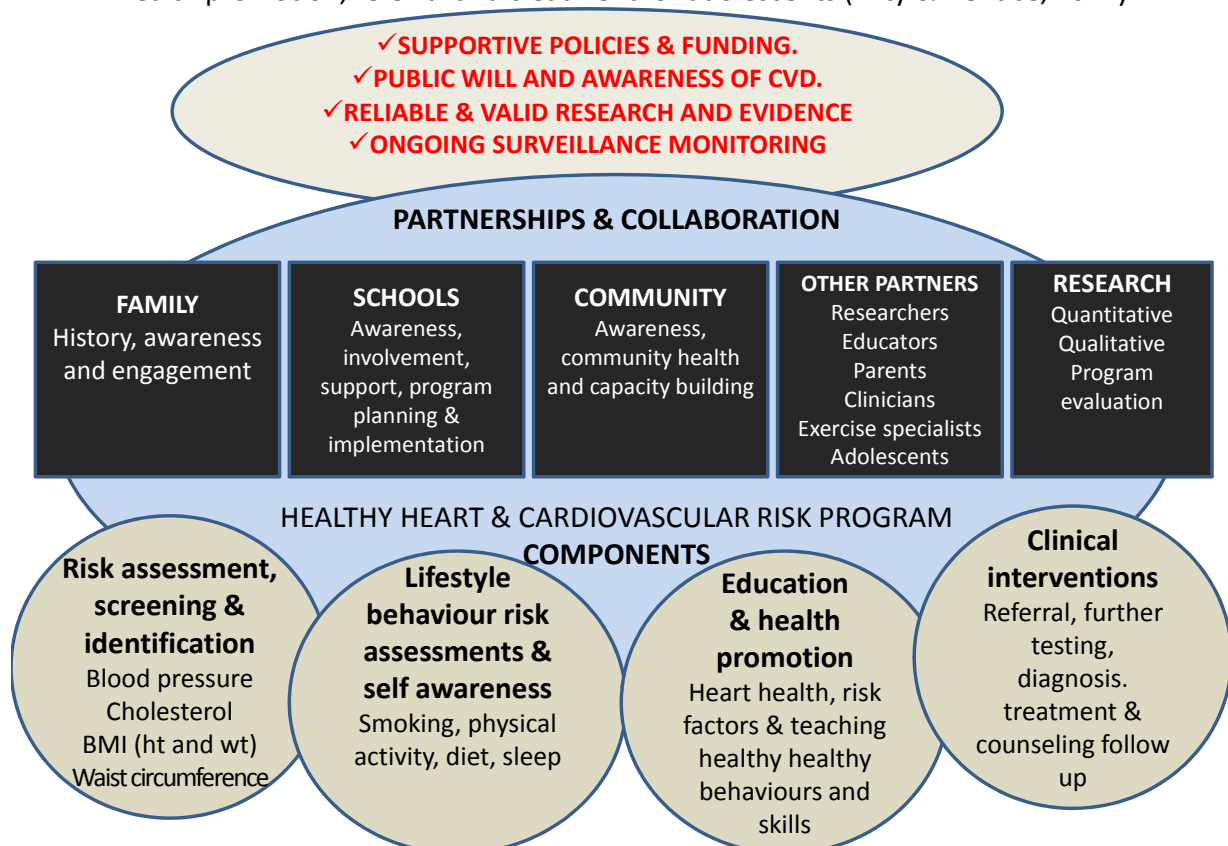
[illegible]

✓SUPPORTIVE POLICIES & FUNDING.
✓PUBLIC WILL AND AWARENESS OF CVD.
✓RELIABLE & VALID RESEARCH AND EVIDENCE
✓ONGOING SURVEILLANCE MONITORING

PARTNERSHIPS & COLLABORATION

FAMILY
History, awareness and engagement

SCHOOLS
Awareness, involvement, support, program planning & implementation

COMMUNITY
Awareness, community health and capacity building

OTHER PARTNERS
Researchers
Educators
Parents
Clinicians
Exercise specialists
Adolescents

RESEARCH
Quantitative
Qualitative
Program evaluation

HEALTHY HEART & CARDIOVASCULAR RISK PROGRAM
COMPONENTS

Risk assessment, screening & identification
Blood pressure
Cholesterol
BMI (ht and wt)
Waist circumference

Lifestyle behaviour risk assessments & self awareness
Smoking, physical activity, diet, sleep

Education & health promotion
Heart health, risk factors & teaching healthy healthy behaviours and skills

Clinical interventions
Referral, further testing, diagnosis. treatment & counseling follow up